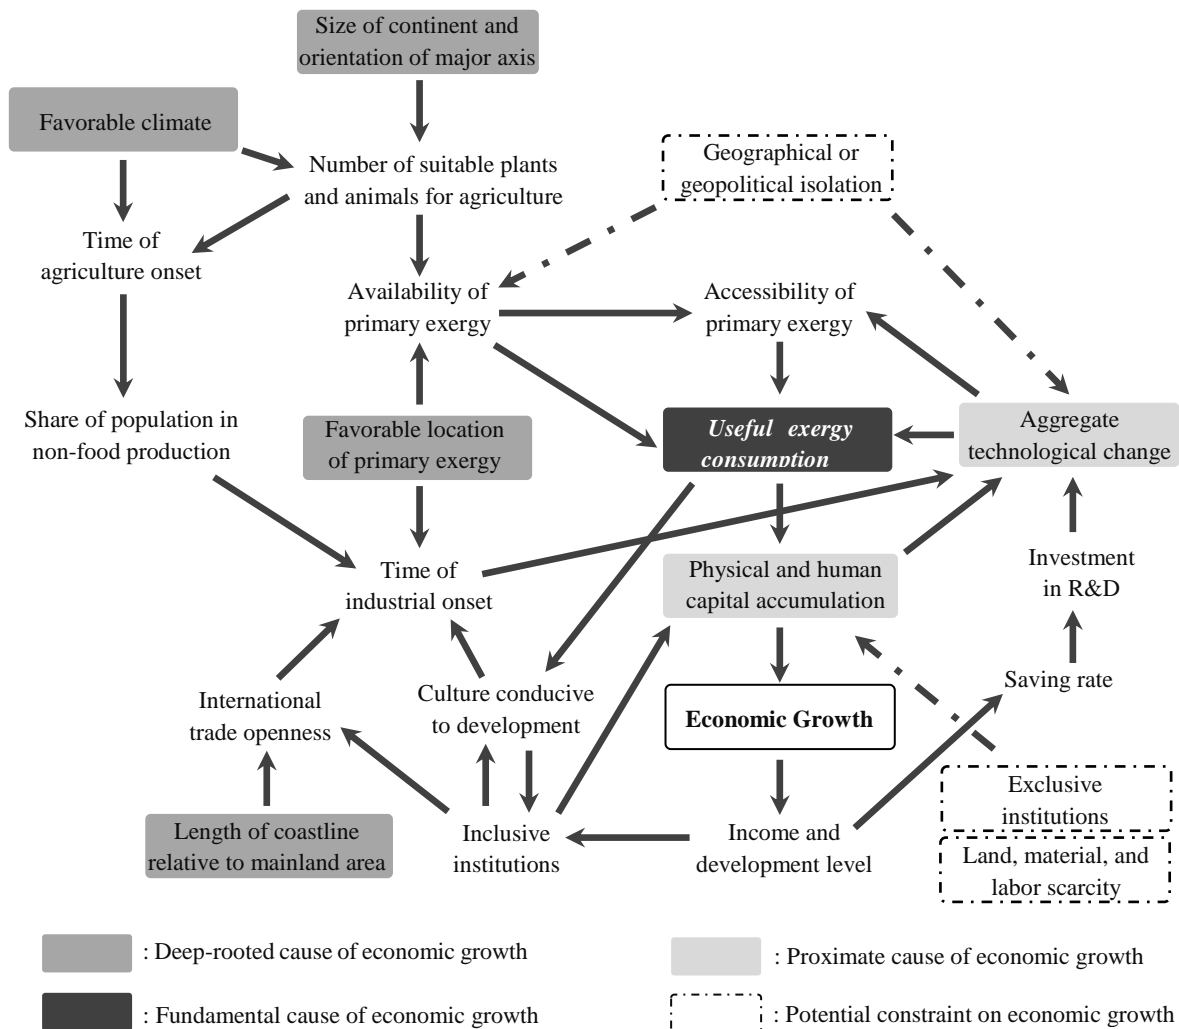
Size of continent and orientation of major axis

Favorable climate

Number of suitable plants and animals for agriculture

Geographical or geopolitical isolation

Time of agriculture onset

Availability of primary exergy

Accessibility of primary exergy

Share of population in non-food production

Favorable location of primary exergy

Useful exergy consumption

Aggregate technological change

Time of industrial onset

Physical and human capital accumulation

Investment in R&D

International trade openness

Culture conducive to development

Economic Growth

Saving rate

Exclusive institutions

Length of coastline relative to mainland area

Inclusive institutions

Income and development level

Land, material, and labor scarcity

: Deep-rooted cause of economic growth

: Proximate cause of economic growth

: Fundamental cause of economic growth

: Potential constraint on economic growth